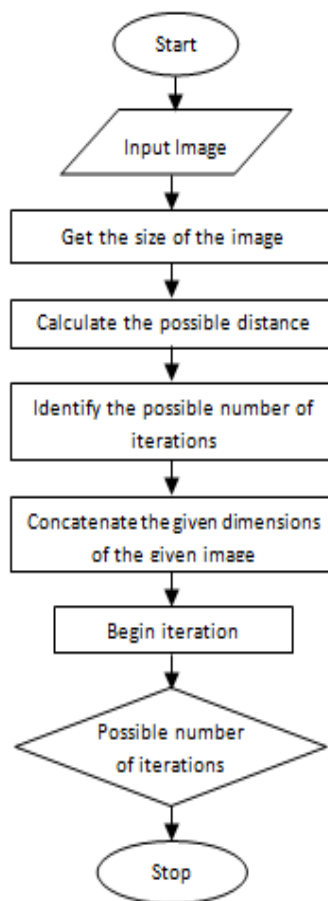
Start

Input Image

Get the size of the image

Calculate the possible distance

Identify the possible number of iterations

Concatenate the given dimensions of the given image

Begin iteration

Possible number of iterations

Stop